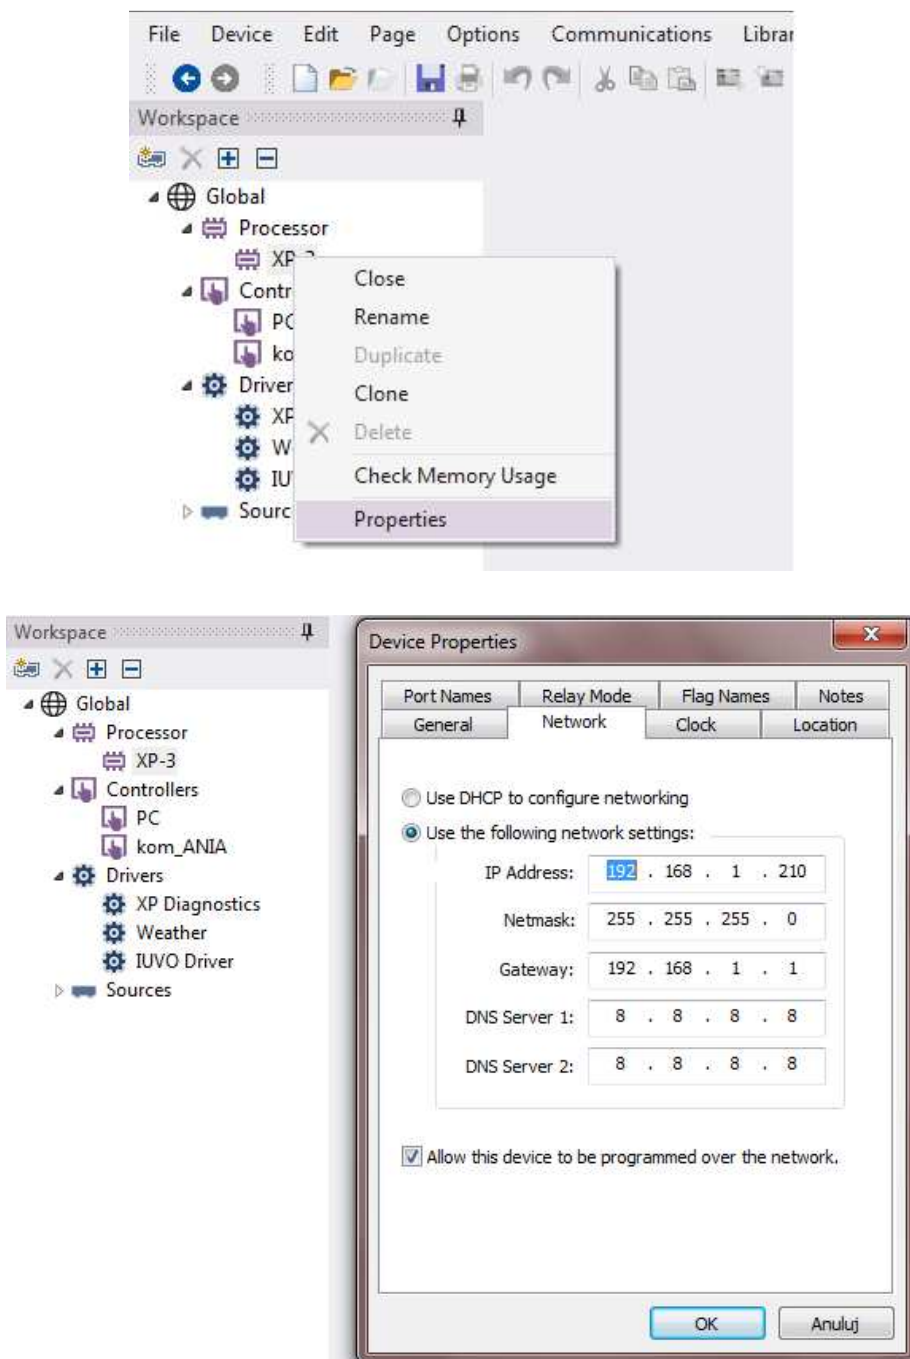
File Device Edit Page Options Communications Librar

Workspace

Global
Processor
XP-3
Contr
PC
ko
Driver
XP
W
IU
Sourc

Close
Rename
Duplicate
Clone
Delete
Check Memory Usage
Properties

Workspace

Global
Processor
XP-3
Controllers
PC
kom_ANIA
Drivers
XP Diagnostics
Weather
IUVO Driver
Sources

Device Properties

Port Names | Relay Mode | Flag Names | Notes
General | Network | Clock | Location

Use DHCP to configure networking
Use the following network settings:

IP Address: 192 . 168 . 1 . 210
Netmask: 255 . 255 . 255 . 0
Gateway: 192 . 168 . 1 . 1
DNS Server 1: 8 . 8 . 8 . 8
DNS Server 2: 8 . 8 . 8 . 8

Allow this device to be programmed over the network.

OK
Anuluj